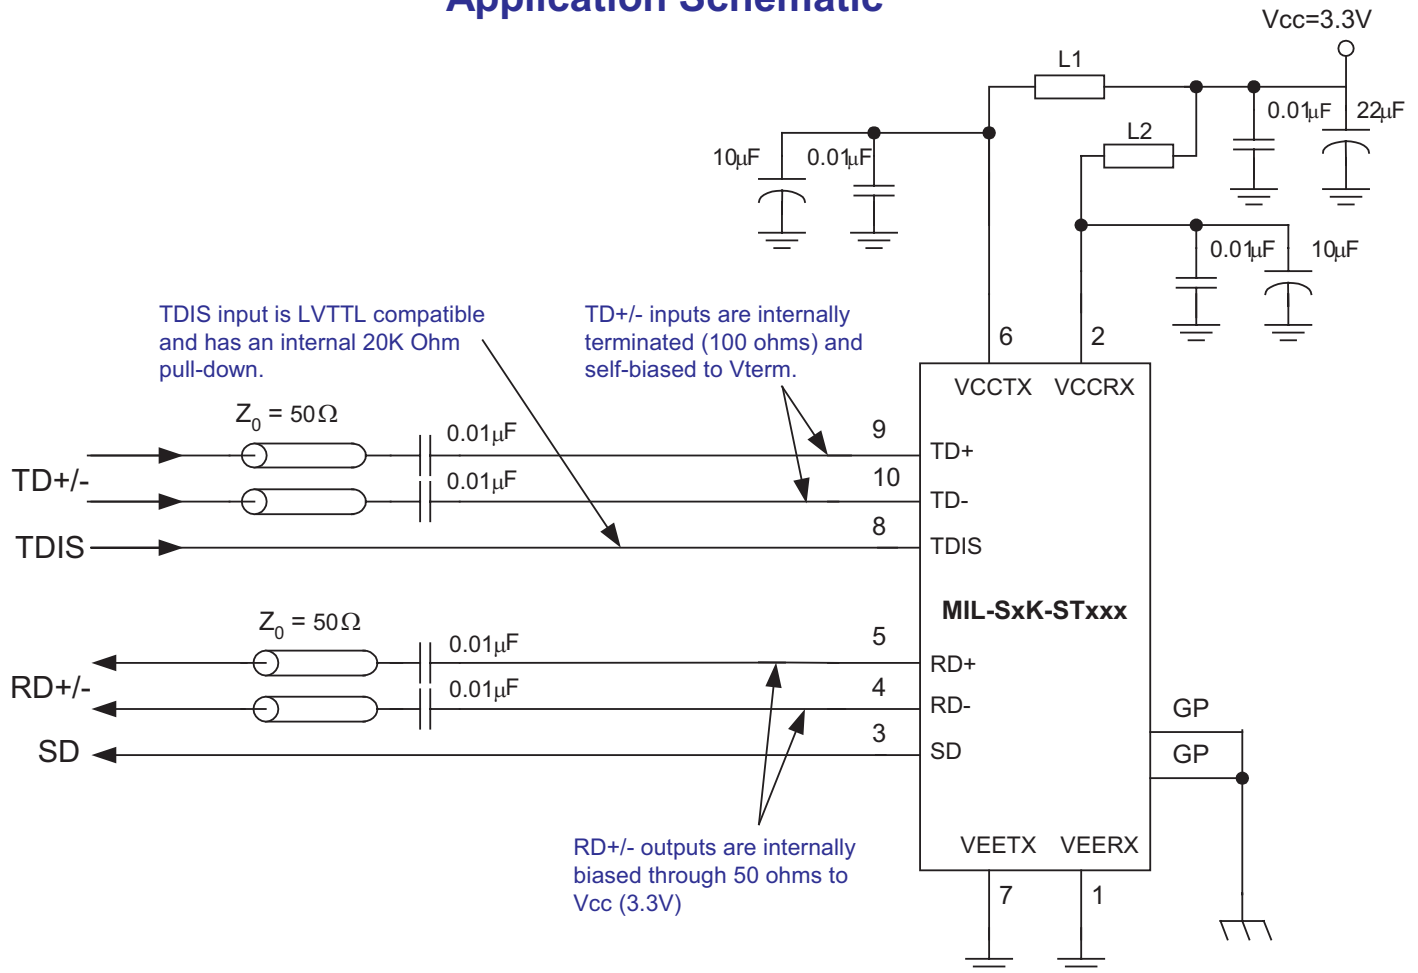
Application Schematic

Vcc=3.3V

L1

L2

10$\mu$F

0.01$\mu$F

0.01$\mu$F

22$\mu$F

0.01$\mu$F

10$\mu$F

TDIS input is LVTTL compatible and has an internal 20K Ohm pull-down.

TD+/- inputs are internally terminated (100 ohms) and self-biased to Vterm.

6

2

VCCTX

VCCRX

$Z_0 = 50\Omega$

0.01$\mu$F

9

TD+

TD+/-

0.01$\mu$F

10

TD-

TDIS

8

TDIS

MIL-SxK-STxxx

$Z_0 = 50\Omega$

0.01$\mu$F

5

RD+

RD+/-

0.01$\mu$F

4

RD-

GP

3

SD

SD

GP

RD+/- outputs are internally biased through 50 ohms to Vcc (3.3V)

VEETX

VEERX

7

1